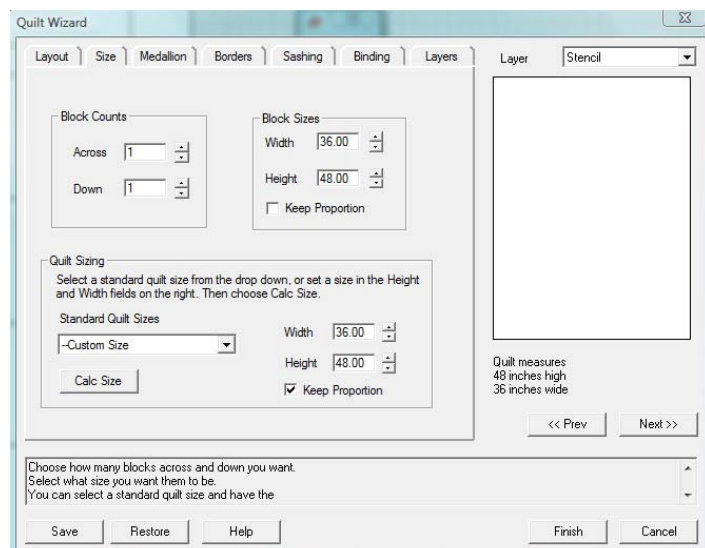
Quilt Wizard

Layout | Size | Medallion | Borders | Sashing | Binding | Layers

Layer Stencil

Block Counts

Across 1

Down 1

Block Sizes

Width 36.00

Height 48.00

Keep Proportion

Quilt Sizing

Select a standard quilt size from the drop down, or set a size in the Height and Width fields on the right. Then choose Calc Size.

Standard Quilt Sizes

--Custom Size

Calc Size

Width 36.00

Height 48.00

Keep Proportion

Quilt measures
48 inches high
36 inches wide

<< Prev

Next >>

Choose how many blocks across and down you want.
Select what size you want them to be.
You can select a standard quilt size and have the

Save

Restore

Help

Finish

Cancel